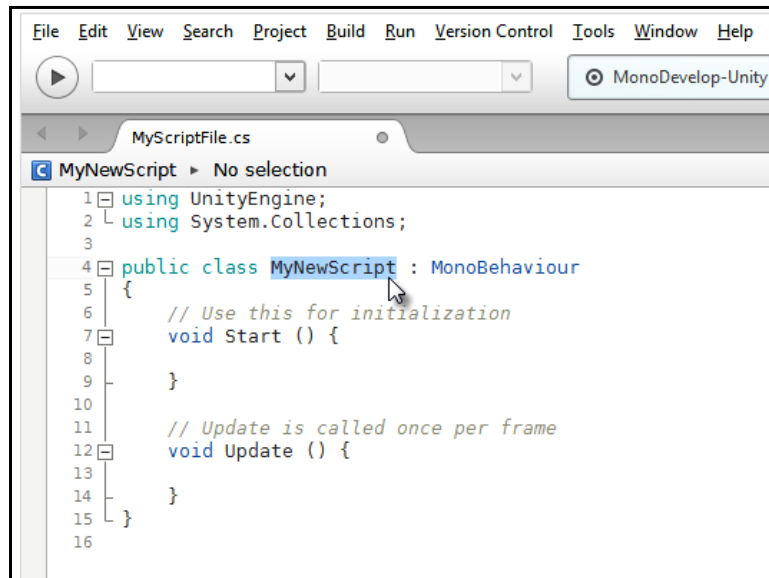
File Edit View Search Project Build Run Version Control Tools Window Help

MonoDevelop-Unity

MyScriptFile.cs

MyNewScript ▸ No selection

1 using UnityEngine;
2 using System.Collections;
3
4 public class MyNewScript : MonoBehaviour
5 {
6 // Use this for initialization
7 void Start () {
8
9 }
10
11 // Update is called once per frame
12 void Update () {
13
14 }
15 }
16